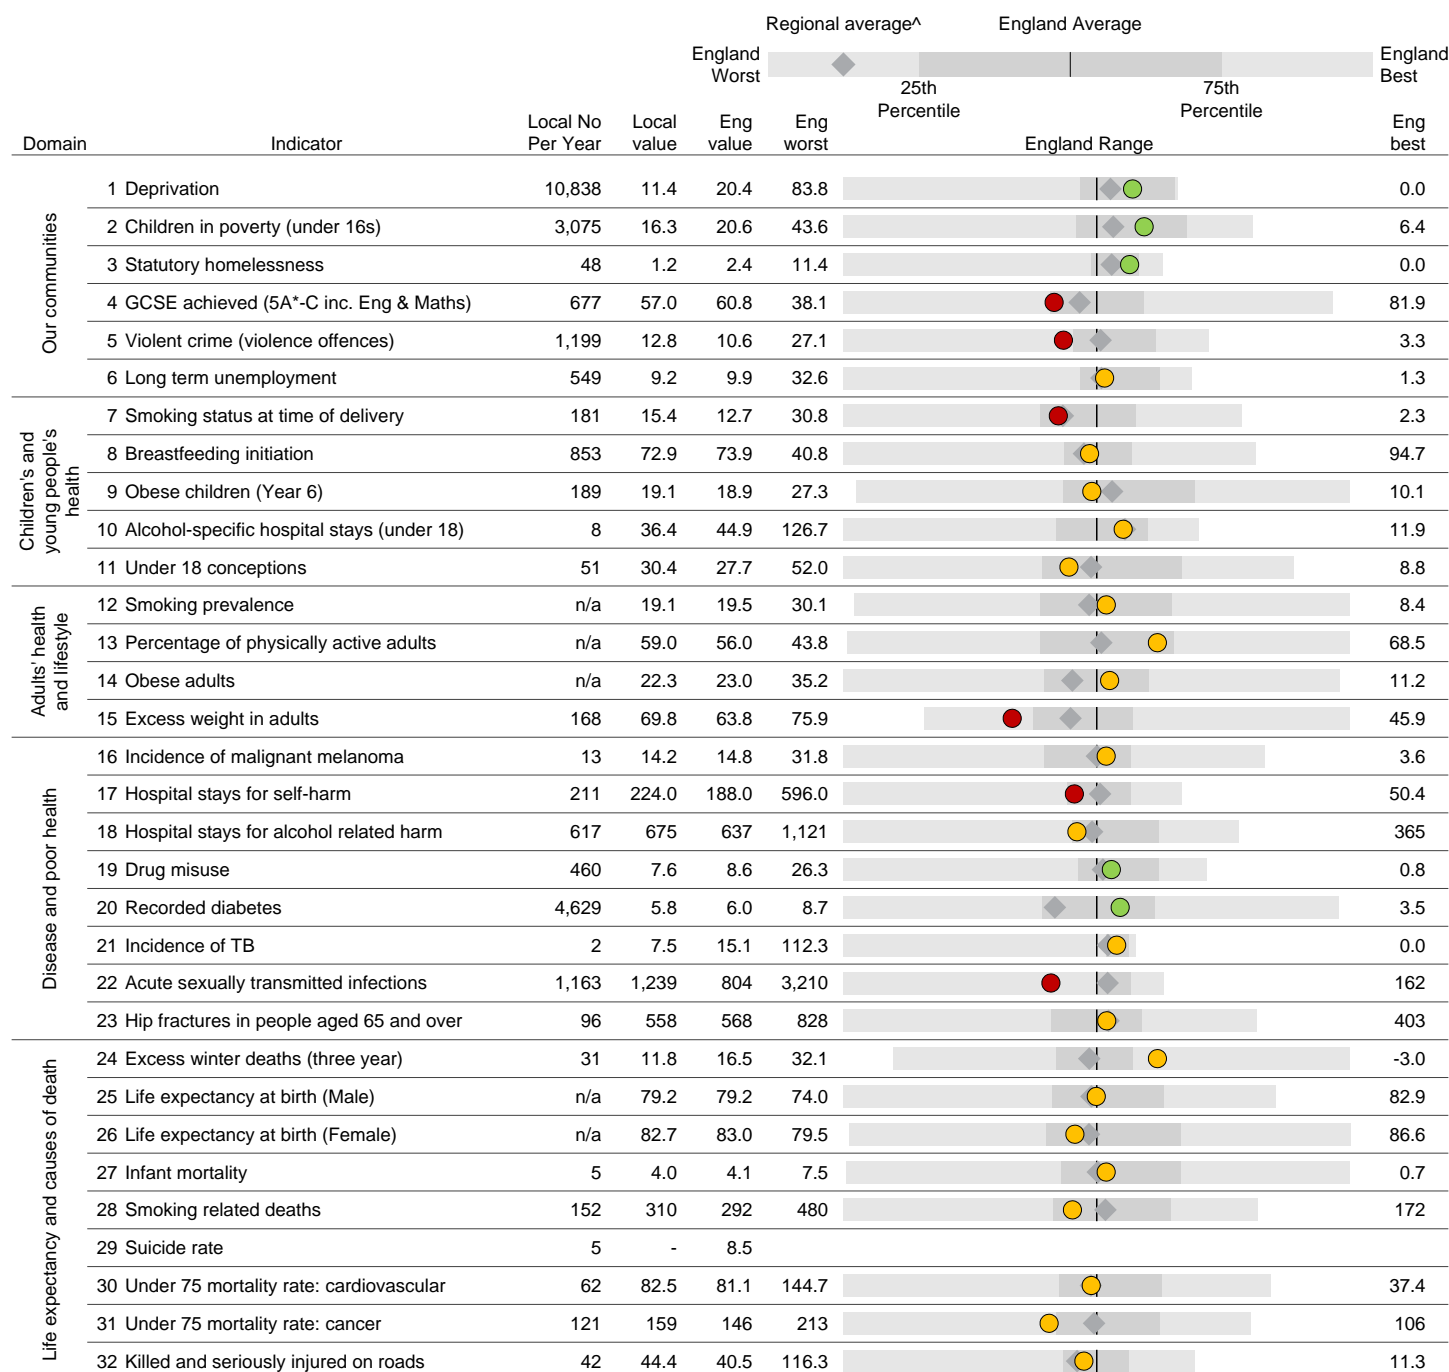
Regional average^ England Average

England Worst

25th Percentile

75th Percentile

England Best

| Domain | Indicator | Local No Per Year | Local value | Eng value | Eng worst | England Range | Eng best |
|---|---|---|---|---|---|---|---|
| Our communities | 1 Deprivation | 10,838 | 11.4 | 20.4 | 83.8 | | 0.0 |
| | 2 Children in poverty (under 16s) | 3,075 | 16.3 | 20.6 | 43.6 | | 6.4 |
| | 3 Statutory homelessness | 48 | 1.2 | 2.4 | 11.4 | | 0.0 |
| | 4 GCSE achieved (5A*-C inc. Eng & Maths) | 677 | 57.0 | 60.8 | 38.1 | | 81.9 |
| | 5 Violent crime (violence offences) | 1,199 | 12.8 | 10.6 | 27.1 | | 3.3 |
| | 6 Long term unemployment | 549 | 9.2 | 9.9 | 32.6 | | 1.3 |
| Children's and young people's health | 7 Smoking status at time of delivery | 181 | 15.4 | 12.7 | 30.8 | | 2.3 |
| | 8 Breastfeeding initiation | 853 | 72.9 | 73.9 | 40.8 | | 94.7 |
| | 9 Obese children (Year 6) | 189 | 19.1 | 18.9 | 27.3 | | 10.1 |
| | 10 Alcohol-specific hospital stays (under 18) | 8 | 36.4 | 44.9 | 126.7 | | 11.9 |
| | 11 Under 18 conceptions | 51 | 30.4 | 27.7 | 52.0 | | 8.8 |
| Adults' health and lifestyle | 12 Smoking prevalence | n/a | 19.1 | 19.5 | 30.1 | | 8.4 |
| | 13 Percentage of physically active adults | n/a | 59.0 | 56.0 | 43.8 | | 68.5 |
| | 14 Obese adults | n/a | 22.3 | 23.0 | 35.2 | | 11.2 |
| | 15 Excess weight in adults | 168 | 69.8 | 63.8 | 75.9 | | 45.9 |
| Disease and poor health | 16 Incidence of malignant melanoma | 13 | 14.2 | 14.8 | 31.8 | | 3.6 |
| | 17 Hospital stays for self-harm | 211 | 224.0 | 188.0 | 596.0 | | 50.4 |
| | 18 Hospital stays for alcohol related harm | 617 | 675 | 637 | 1,121 | | 365 |
| | 19 Drug misuse | 460 | 7.6 | 8.6 | 26.3 | | 0.8 |
| | 20 Recorded diabetes | 4,629 | 5.8 | 6.0 | 8.7 | | 3.5 |
| | 21 Incidence of TB | 2 | 7.5 | 15.1 | 112.3 | | 0.0 |
| | 22 Acute sexually transmitted infections | 1,163 | 1,239 | 804 | 3,210 | | 162 |
| | 23 Hip fractures in people aged 65 and over | 96 | 558 | 568 | 828 | | 403 |
| Life expectancy and causes of death | 24 Excess winter deaths (three year) | 31 | 11.8 | 16.5 | 32.1 | | -3.0 |
| | 25 Life expectancy at birth (Male) | n/a | 79.2 | 79.2 | 74.0 | | 82.9 |
| | 26 Life expectancy at birth (Female) | n/a | 82.7 | 83.0 | 79.5 | | 86.6 |
| | 27 Infant mortality | 5 | 4.0 | 4.1 | 7.5 | | 0.7 |
| | 28 Smoking related deaths | 152 | 310 | 292 | 480 | | 172 |
| | 29 Suicide rate | 5 | - | 8.5 | | | |
| | 30 Under 75 mortality rate: cardiovascular | 62 | 82.5 | 81.1 | 144.7 | | 37.4 |
| | 31 Under 75 mortality rate: cancer | 121 | 159 | 146 | 213 | | 106 |
| | 32 Killed and seriously injured on roads | 42 | 44.4 | 40.5 | 116.3 | | 11.3 |